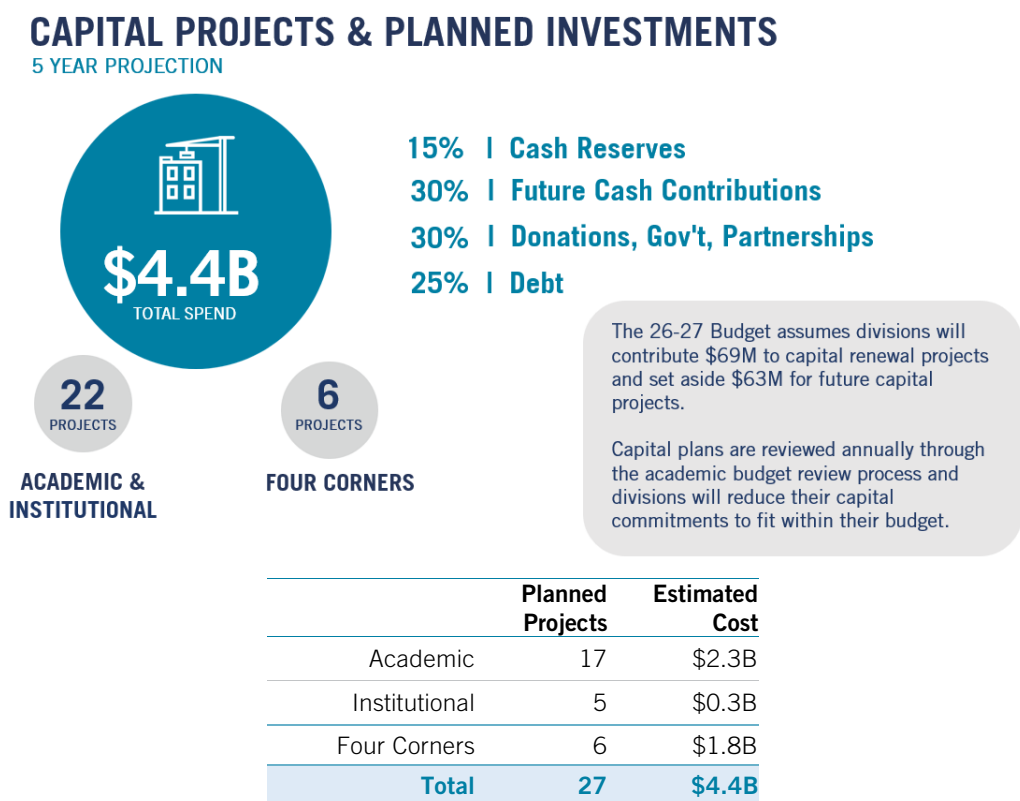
CAPITAL PROJECTS & PLANNED INVESTMENTS
5 YEAR PROJECTION

$4.4B
TOTAL SPEND

15% | Cash Reserves
30% | Future Cash Contributions
30% | Donations, Gov't, Partnerships
25% | Debt

22
PROJECTS
ACADEMIC & INSTITUTIONAL

6
PROJECTS
FOUR CORNERS

The 26-27 Budget assumes divisions will contribute $69M to capital renewal projects and set aside $63M for future capital projects.

Capital plans are reviewed annually through the academic budget review process and divisions will reduce their capital commitments to fit within their budget.

| | Planned Projects | Estimated Cost |
|---|---|---|
| Academic | 17 | $2.3B |
| Institutional | 5 | $0.3B |
| Four Corners | 6 | $1.8B |
| Total | 27 | $4.4B |